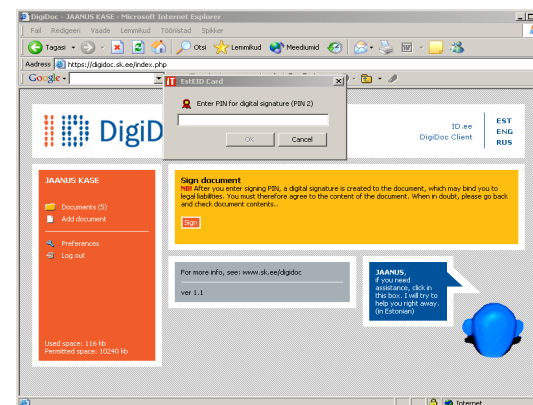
DigiDoc - JAANUS KASE - Microsoft Internet Explorer

Fail Redigeeri Vaade Lemmikud Tööriistad Spikker

Tagasi Otsi Lemmikud Meediumid

Aadress https://digidoc.sk.ee/index.php

Google

EstEID Card

Enter PIN for digital signature (PIN 2)

OK Cancel

DigiD

ID.ee
DigiDoc Client

EST
ENG
RUS

JAANUS KASE

Documents (5)
Add document

Preferences
Log out

Used space: 116 kb
Permitted space: 10240 kb

Sign document

NB! After you enter signing PIN, a digital signature is created to the document, which may bind you to legal liabilities. You must therefore agree to the content of the document. When in doubt, please go back and check document contents..

Sign

For more info, see: www.sk.ee/digidoc

ver 1.1

JAANUS,
if you need assistance, click in this box. I will try to help you right away. (in Estonian)

Internet